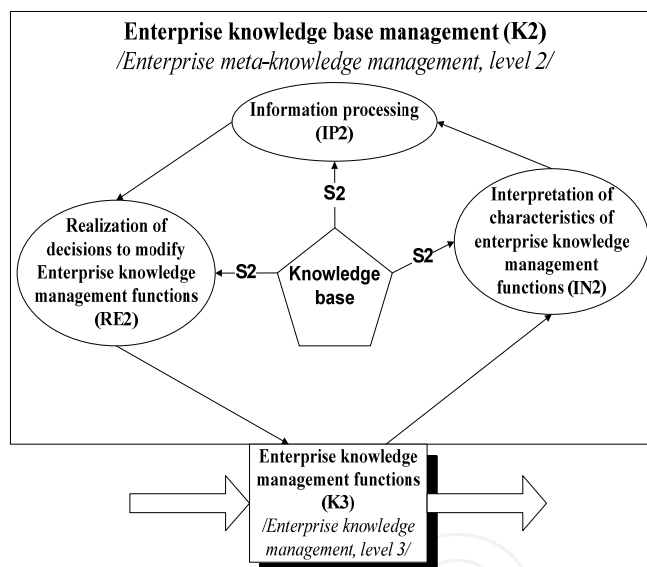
Enterprise knowledge base management (K2)
/Enterprise meta-knowledge management, level 2/

Information processing (IP2)

S2

Realization of decisions to modify Enterprise knowledge management functions (RE2)

S2

Knowledge base

S2

Interpretation of characteristics of enterprise knowledge management functions (IN2)

Enterprise knowledge management functions (K3)
/Enterprise knowledge management, level 3/